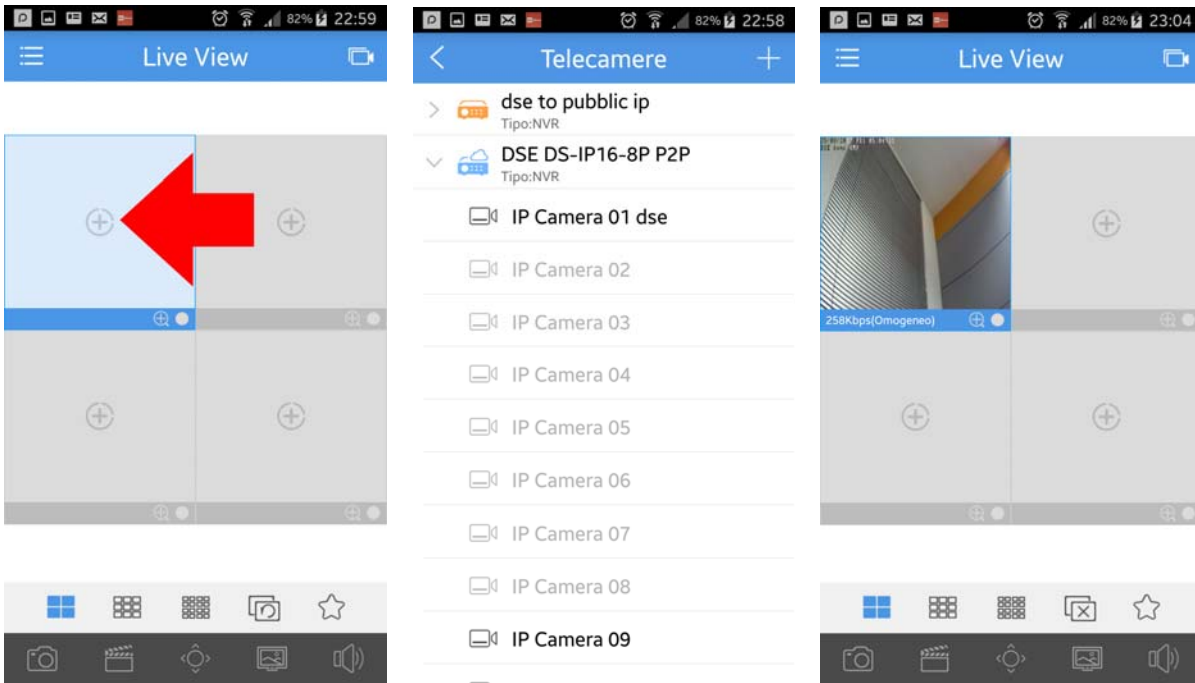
82% 22:59

Live View

82% 22:58

Telecamere

dse to pubblic ip
Tipo:NVR

DSE DS-IP16-8P P2P
Tipo:NVR

IP Camera 01 dse
IP Camera 02
IP Camera 03
IP Camera 04
IP Camera 05
IP Camera 06
IP Camera 07
IP Camera 08
IP Camera 09

82% 23:04

Live View

258Kbps(Omogeneo)